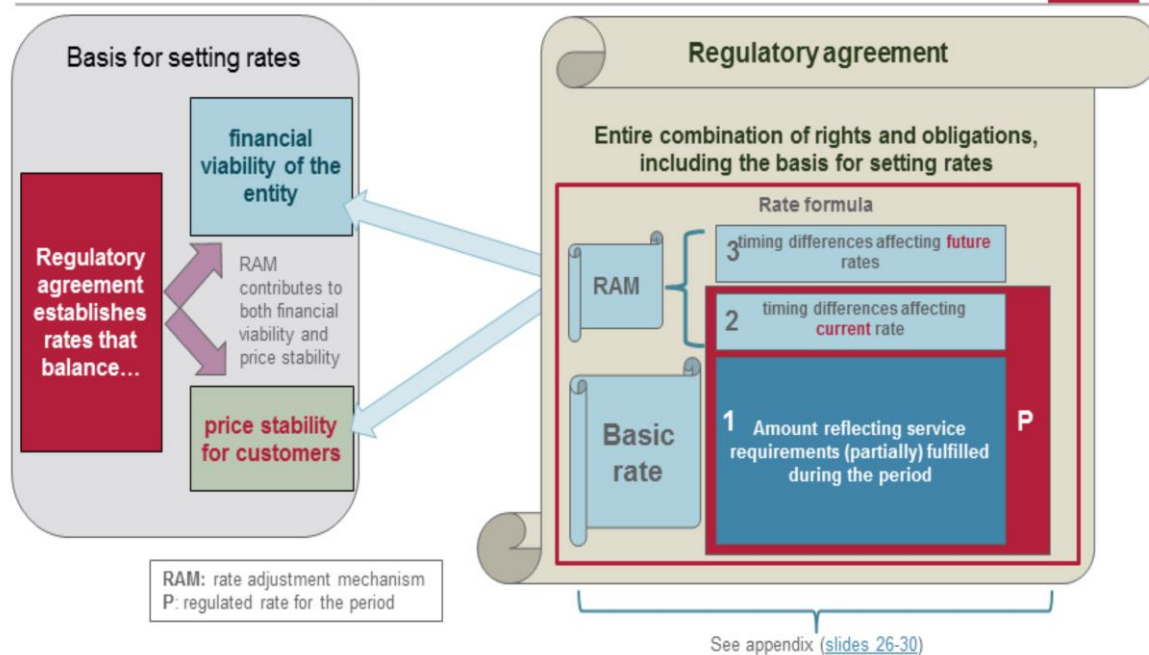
Basis for setting rates

financial viability of the entity

Regulatory agreement establishes rates that balance…

RAM contributes to both financial viability and price stability

price stability for customers

Regulatory agreement

Entire combination of rights and obligations, including the basis for setting rates

Rate formula

RAM

3 timing differences affecting future rates

2 timing differences affecting current rate

Basic rate

1 Amount reflecting service requirements (partially) fulfilled during the period

P

RAM: rate adjustment mechanism
P: regulated rate for the period

See appendix (slides 26-30)